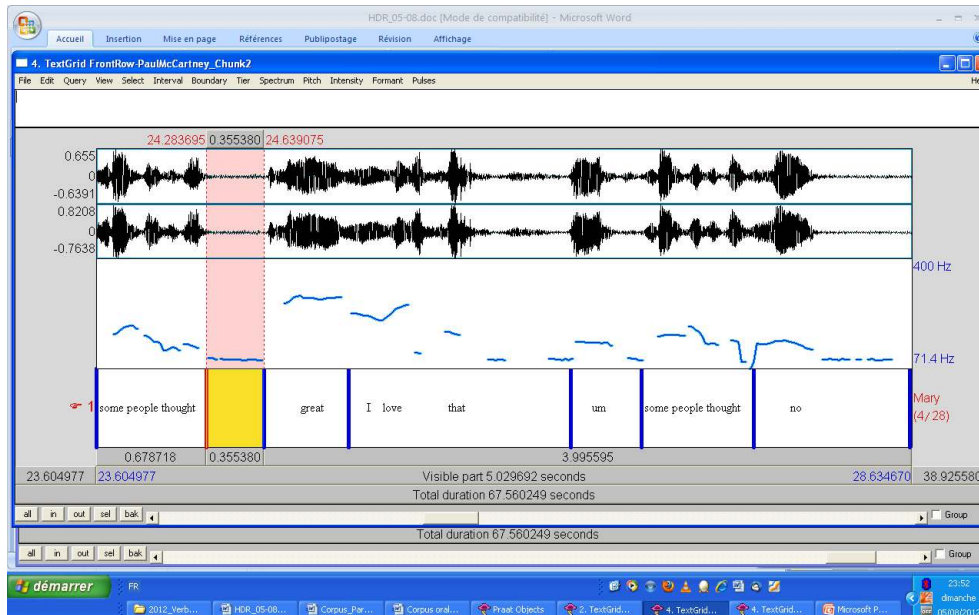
HDR_05-08.doc [Mode de compatibilité] - Microsoft Word

Accueil Insertion Mise en page Références Publipostage Révision Affichage

4. TextGrid FrontRow-PaulMcCartney_Chunk2

File Edit Query View Select Interval Boundary Tier Spectrum Pitch Intensity Formant Pulses

24.283695 0.355380 24.639075

0.655
0
-0.6391
0.8208
0
-0.7638

400 Hz

71.4 Hz

1 some people thought | | great | I love that | um | some people thought | no

Mary
(4/28)

0.678718 0.355380 3.995595

23.604977 23.604977 Visible part 5.029692 seconds 28.634670 38.925580

Total duration 67.560249 seconds

all in out sel bak Group

Total duration 67.560249 seconds

all in out sel bak Group

démarrer FR

2012_Verb... HDR_05-08... Corpus_Par... Corpus oral... Praat Objects 2. TextGrid... 4. TextGrid... 4. TextGrid... Microsoft P...

23:52
dimanche
05/08/20